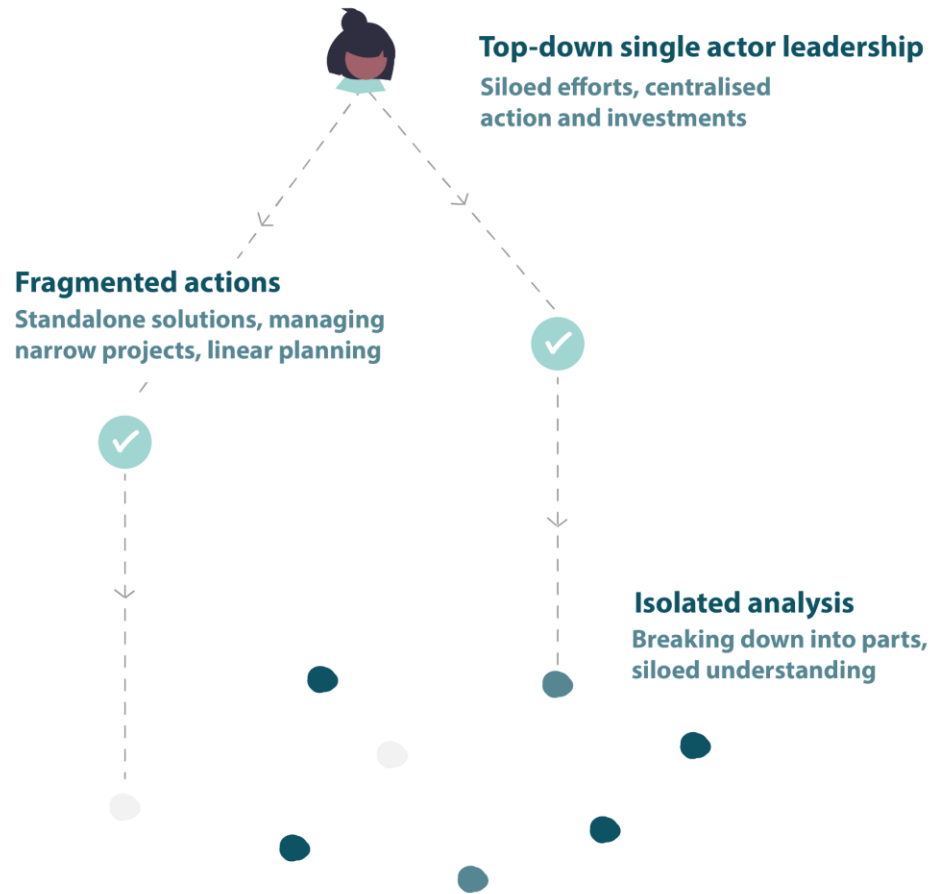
Top-down single actor leadership
Siloed efforts, centralised action and investments

Fragmented actions
Standalone solutions, managing narrow projects, linear planning

Isolated analysis
Breaking down into parts, siloed understanding